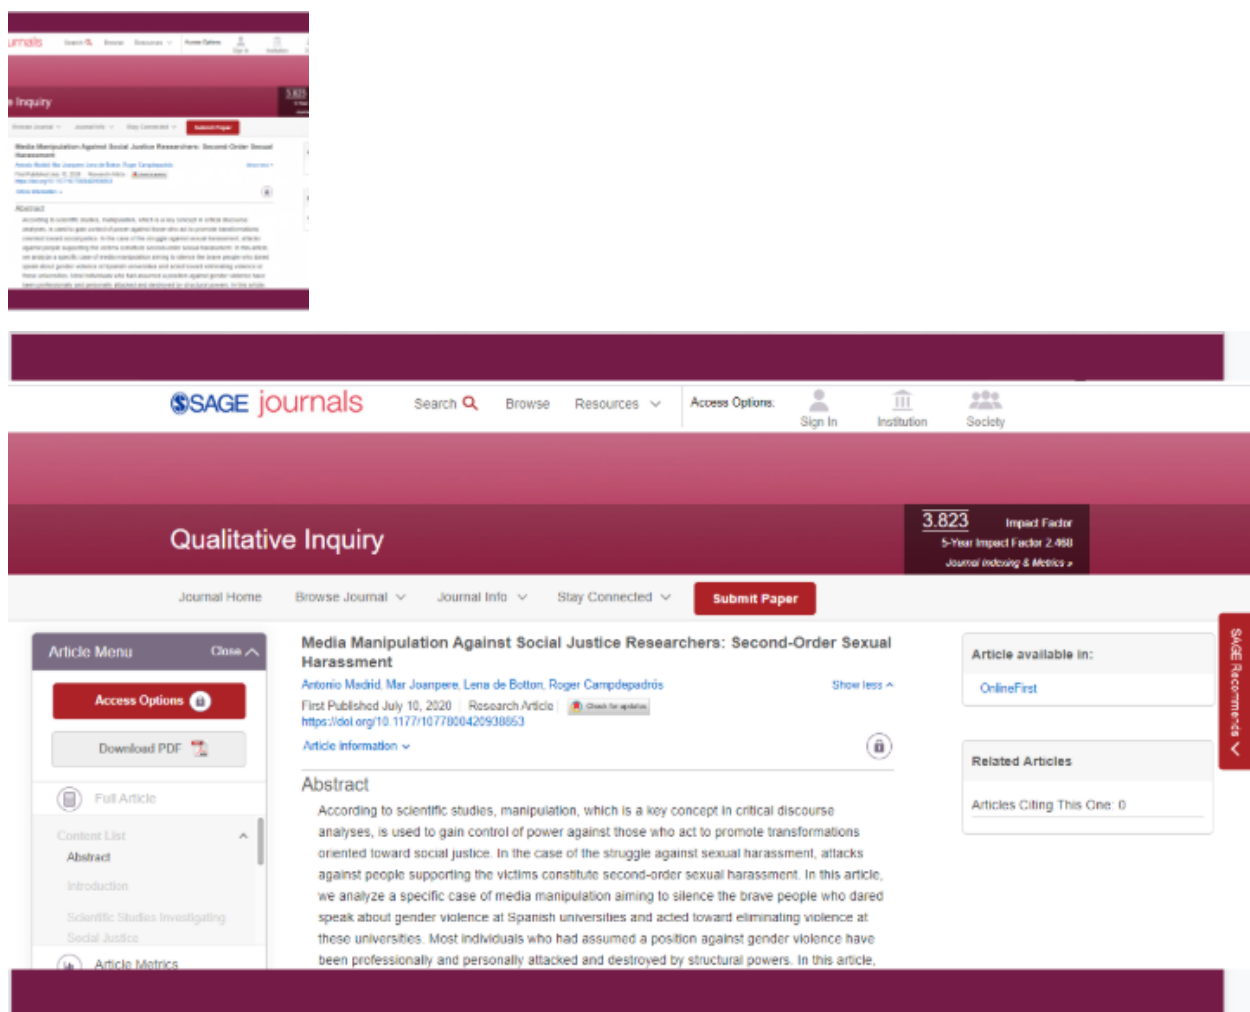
urnals Search Browse Resources Access Options

e Inquiry 3.823

Browse Journal Journal Info Stay Connected Submit Paper

Media Manipulation Against Social Justice Researchers: Second-Order Sexual Harassment

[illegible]

Abstract

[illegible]

SAGE journals Search Browse Resources Access Options: Sign In Institution Society

Qualitative Inquiry

3.823 Impact Factor
5-Year Impact Factor 2.468
Journal Indexing & Metrics »

Journal Home Browse Journal Journal Info Stay Connected Submit Paper

Article Menu Close

Access Options

Download PDF

Full Article

Content List

Abstract

Introduction

Scientific Studies Investigating Social Justice

Article Metrics

Media Manipulation Against Social Justice Researchers: Second-Order Sexual Harassment

Antonio Madrid, Mar Joanpere, Lena de Botton, Roger Campdepadrós Show less ^

First Published July 10, 2020 Research Article Check for updates

https://doi.org/10.1177/1077800420938853

Article Information

Abstract

According to scientific studies, manipulation, which is a key concept in critical discourse analyses, is used to gain control of power against those who act to promote transformations oriented toward social justice. In the case of the struggle against sexual harassment, attacks against people supporting the victims constitute second-order sexual harassment. In this article, we analyze a specific case of media manipulation aiming to silence the brave people who dared speak about gender violence at Spanish universities and acted toward eliminating violence at these universities. Most individuals who had assumed a position against gender violence have been professionally and personally attacked and destroyed by structural powers. In this article,

Article available in:

OnlineFirst

Related Articles

Articles Citing This One: 0

SAGE Recommends